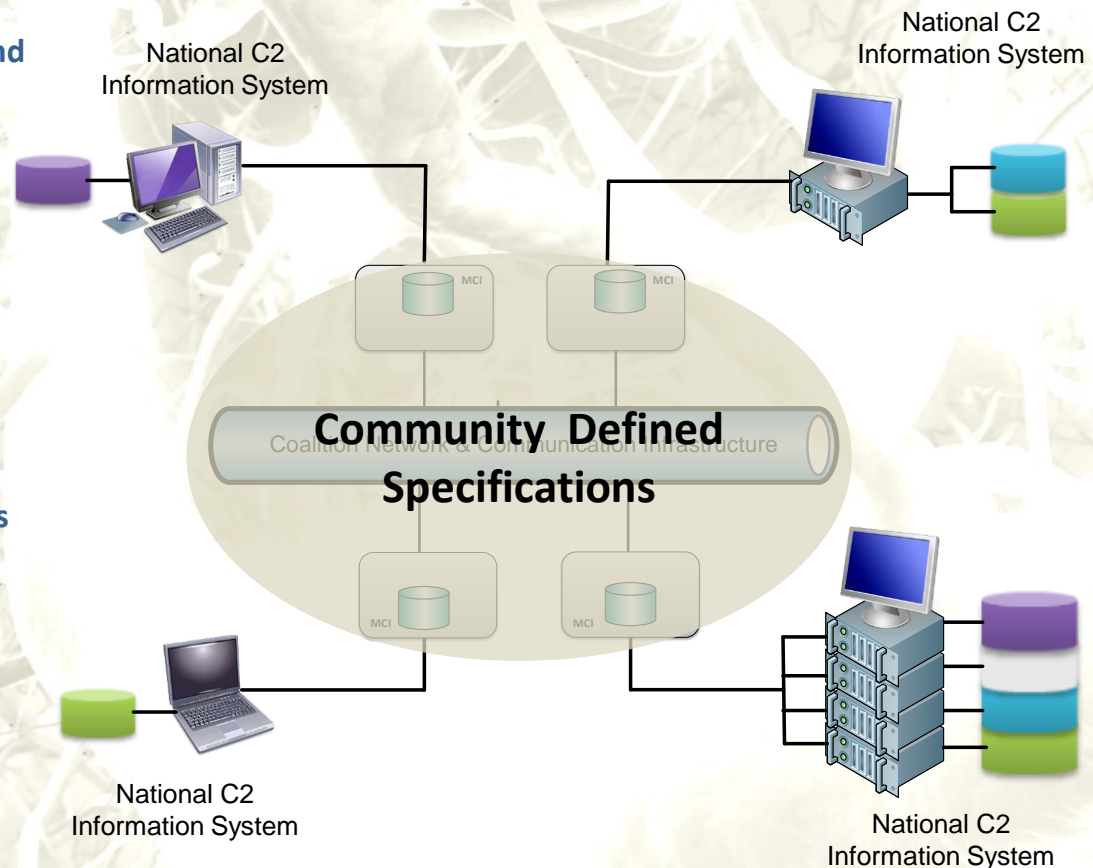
nd

National C2 Information System

National C2 Information System

MCI

MCI

Community Defined Specifications

Coalition Network & Communication Infrastructure

s

MCI

MCI

National C2 Information System

National C2 Information System